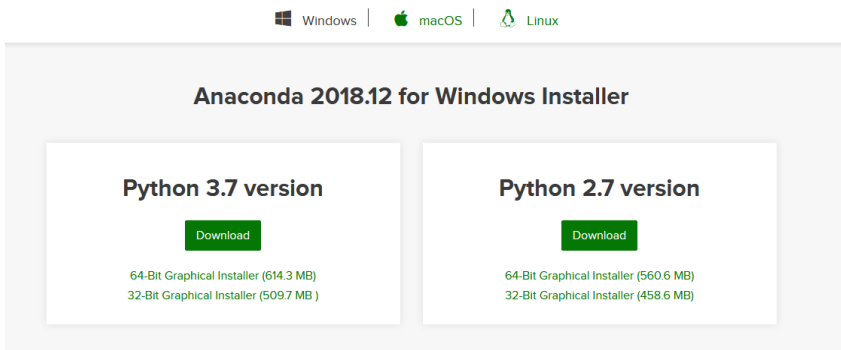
Windows | macOS | Linux

Anaconda 2018.12 for Windows Installer

Python 3.7 version

Download

64-Bit Graphical Installer (614.3 MB)
32-Bit Graphical Installer (509.7 MB )

Python 2.7 version

Download

64-Bit Graphical Installer (560.6 MB)
32-Bit Graphical Installer (458.6 MB)